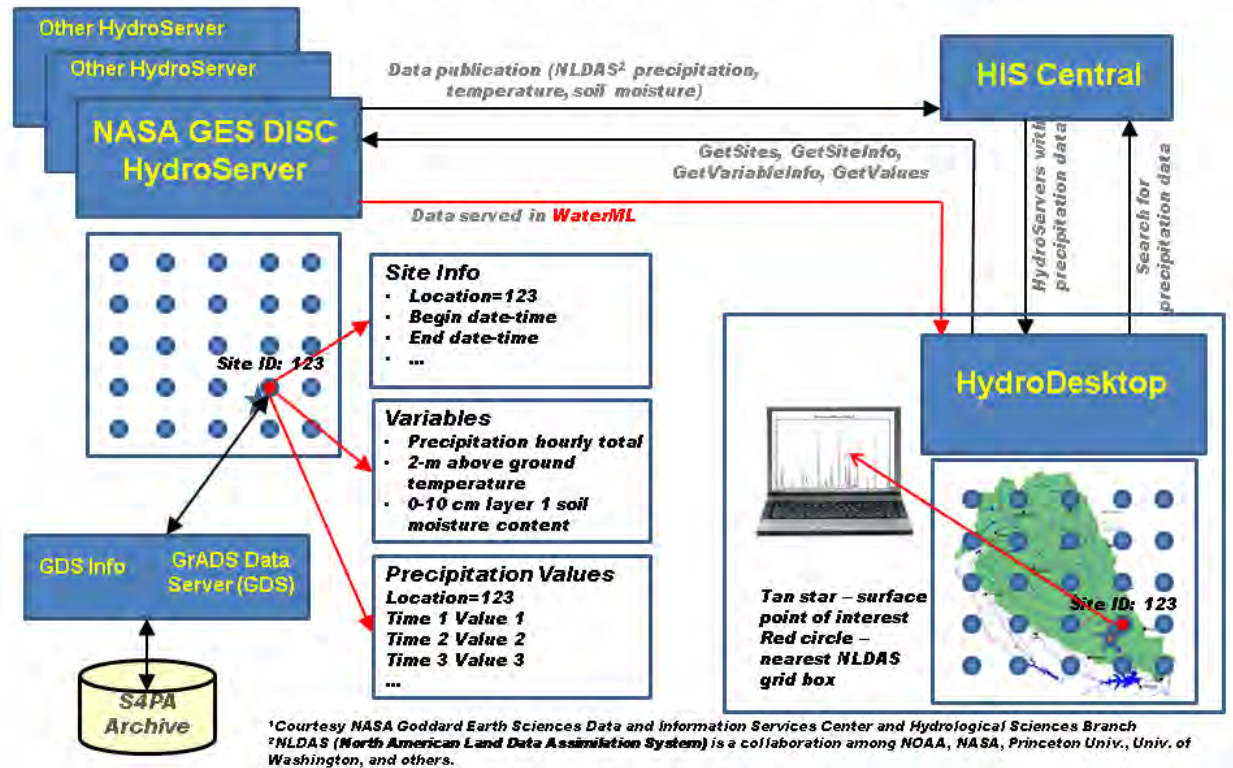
Other HydroServer

Other HydroServer

NASA GES DISC HydroServer

Data publication (NLDAS² precipitation, temperature, soil moisture)

HIS Central

GetSites, GetSiteInfo, GetVariableInfo, GetValues

HydroServers with precipitation data

Search for precipitation data

Data served in WaterML

Site ID: 123

Site Info
- Location=123
- Begin date-time
- End date-time
- ...

Variables
- Precipitation hourly total
- 2-m above ground temperature
- 0-10 cm layer 1 soil moisture content

Precipitation Values
Location=123
Time 1 Value 1
Time 2 Value 2
Time 3 Value 3
...

GDS Info

GrADS Data Server (GDS)

S4PA Archive

HydroDesktop

Tan star – surface point of interest
Red circle – nearest NLDAS grid box

Site ID: 123

¹Courtesy NASA Goddard Earth Sciences Data and Information Services Center and Hydrological Sciences Branch
²NLDAS (North American Land Data Assimilation System) is a collaboration among NOAA, NASA, Princeton Univ., Univ. of Washington, and others.